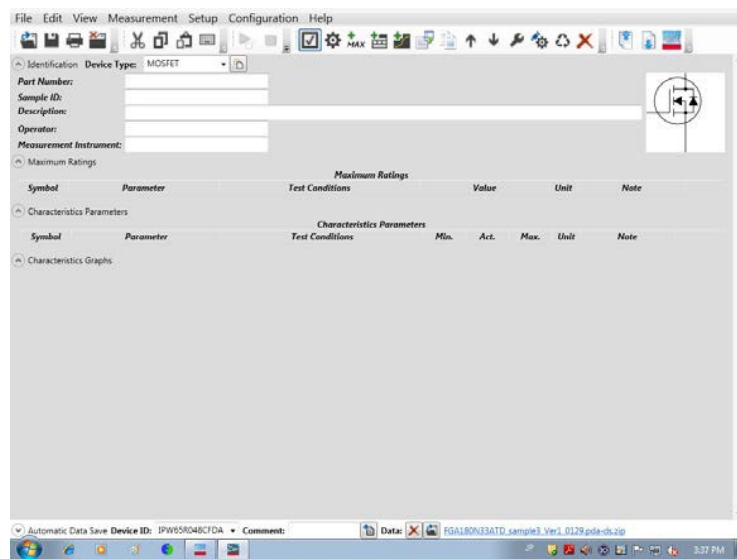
File Edit View Measurement Setup Configuration Help

Identification Device Type: MOSFET

Part Number:
Sample ID:
Description:
Operator:
Measurement Instrument:

Maximum Ratings

Maximum Ratings

| Symbol | Parameter | Test Conditions | Value | Unit | Note |
|---|---|---|---|---|---|

Characteristics Parameters

Characteristics Parameters

| Symbol | Parameter | Test Conditions | Min. | Act. | Max. | Unit | Note |
|---|---|---|---|---|---|---|---|

Characteristics Graphs

Automatic Data Save Device ID: IPW65R048CFDA Comment: Data: FGA180N33ATD_sample3_Ver1_0129.pda-ds.zip

3:37 PM